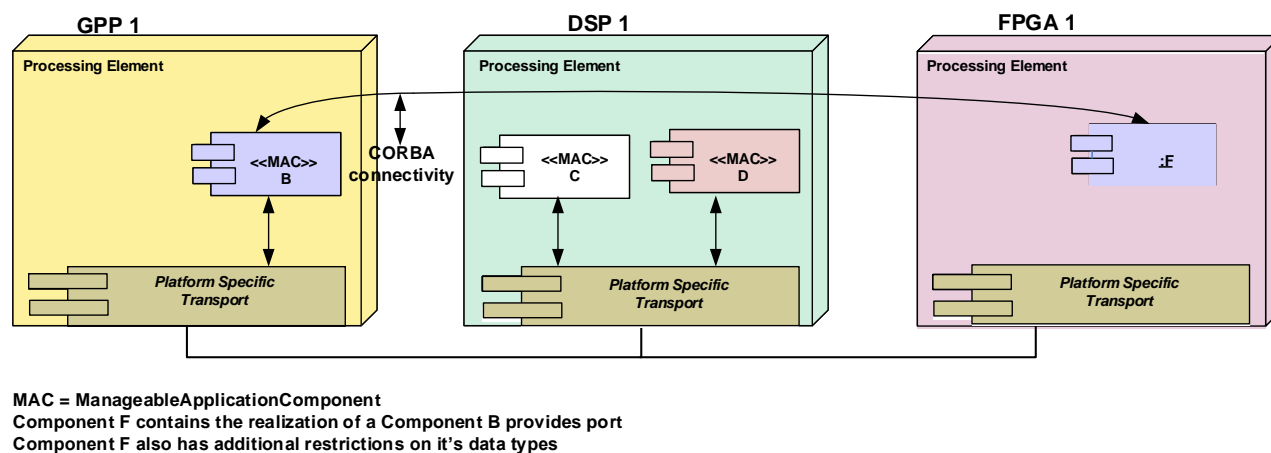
GPP 1

Processing Element

<<MAC>>
B

Platform Specific Transport

CORBA connectivity

DSP 1

Processing Element

<<MAC>>
C

<<MAC>>
D

Platform Specific Transport

FPGA 1

Processing Element

:F

Platform Specific Transport

MAC = ManageableApplicationComponent
Component F contains the realization of a Component B provides port
Component F also has additional restrictions on it's data types